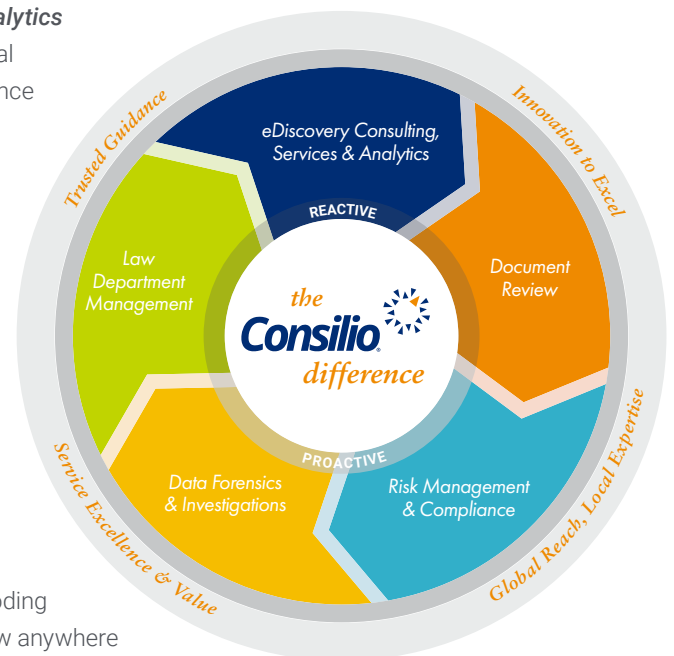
alytics
al
nce

Trusted Guidance
Innovation to Excel
eDiscovery Consulting, Services & Analytics
REACTIVE
Law Department Management
Document Review
the
Consilio
difference
PROACTIVE
Data Forensics & Investigations
Risk Management & Compliance
Service Excellence & Value
Global Reach, Local Expertise

oding
w anywhere